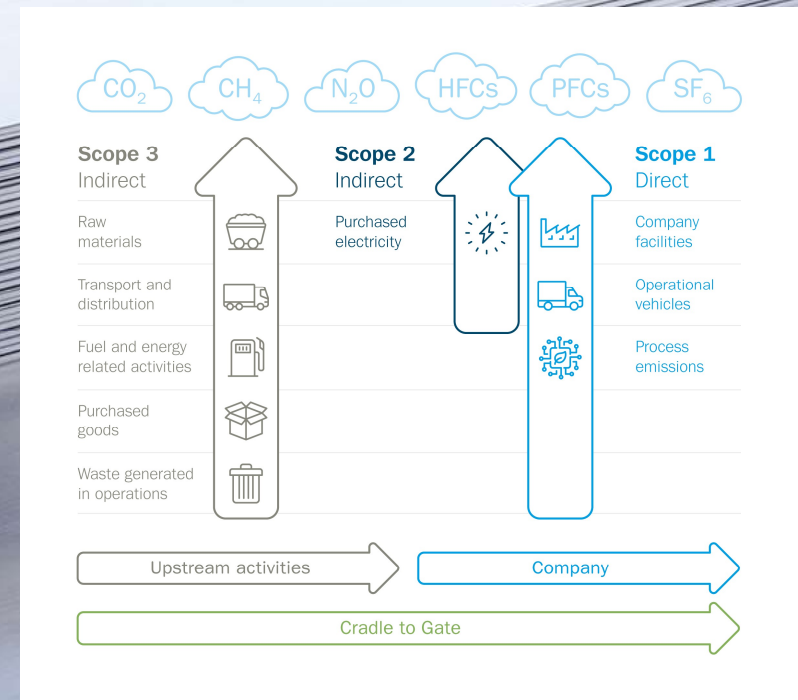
$CO_2$ $CH_4$ $N_2O$ HFCs PFCs $SF_6$

Scope 3
Indirect

Raw materials

Transport and distribution

Fuel and energy related activities

Purchased goods

Waste generated in operations

Scope 2
Indirect

Purchased electricity

Scope 1
Direct

Company facilities

Operational vehicles

Process emissions

Upstream activities

Company

Cradle to Gate